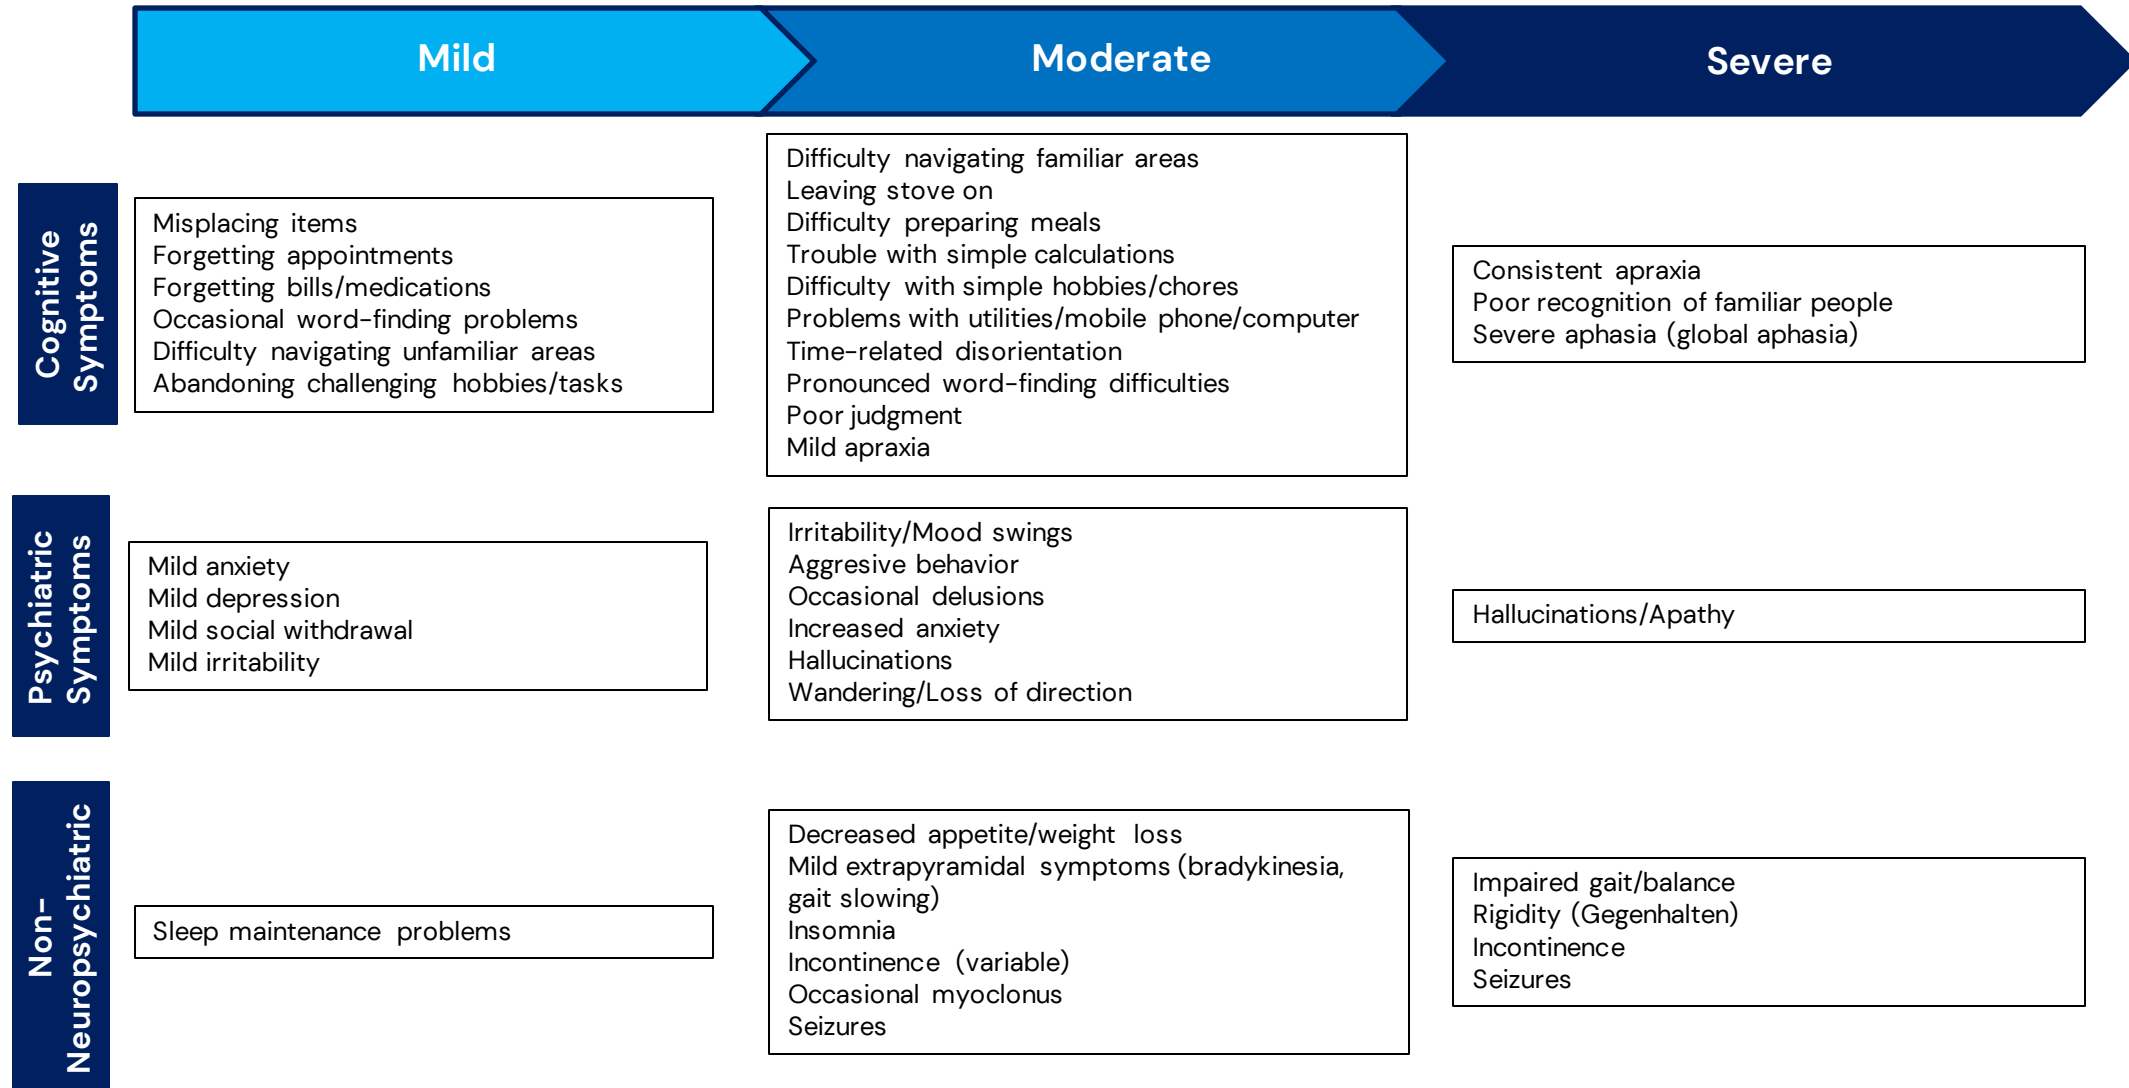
Mild

Moderate

Severe

Cognitive Symptoms

Misplacing items
Forgetting appointments
Forgetting bills/medications
Occasional word-finding problems
Difficulty navigating unfamiliar areas
Abandoning challenging hobbies/tasks

Difficulty navigating familiar areas
Leaving stove on
Difficulty preparing meals
Trouble with simple calculations
Difficulty with simple hobbies/chores
Problems with utilities/mobile phone/computer
Time-related disorientation
Pronounced word-finding difficulties
Poor judgment
Mild apraxia

Consistent apraxia
Poor recognition of familiar people
Severe aphasia (global aphasia)

Psychiatric Symptoms

Mild anxiety
Mild depression
Mild social withdrawal
Mild irritability

Irritability/Mood swings
Aggresive behavior
Occasional delusions
Increased anxiety
Hallucinations
Wandering/Loss of direction

Hallucinations/Apathy

Non-Neuropsychiatric

Sleep maintenance problems

Decreased appetite/weight loss
Mild extrapyramidal symptoms (bradykinesia, gait slowing)
Insomnia
Incontinence (variable)
Occasional myoclonus
Seizures

Impaired gait/balance
Rigidity (Gegenhalten)
Incontinence
Seizures